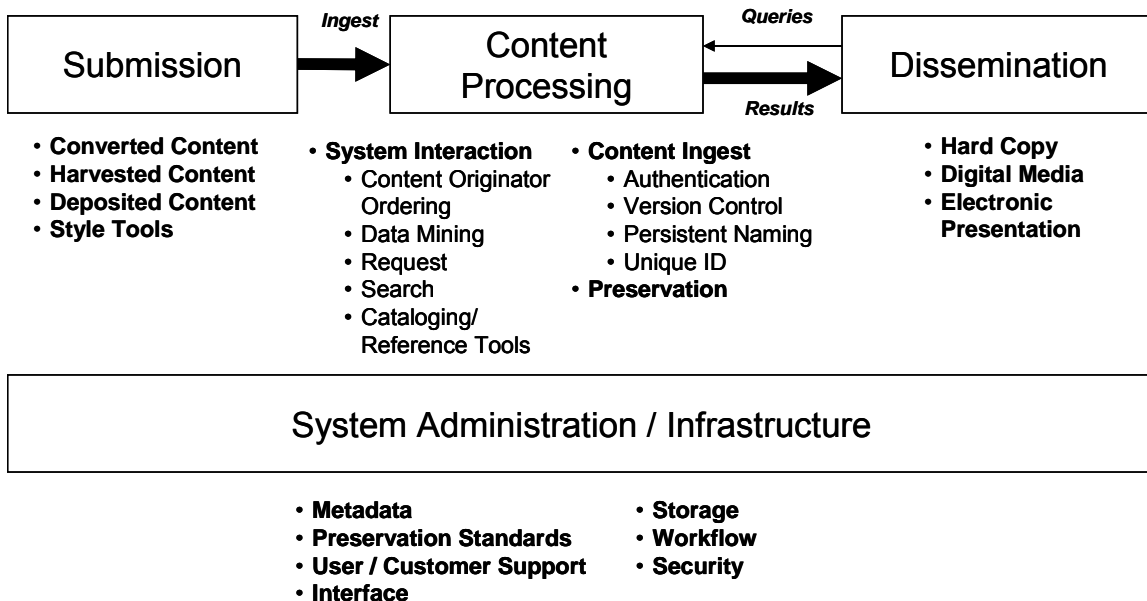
Submission

Ingest

Content Processing

Queries

Results

Dissemination

• Converted Content
• Harvested Content
• Deposited Content
• Style Tools

• System Interaction
• Content Originator Ordering
• Data Mining
• Request
• Search
• Cataloging/ Reference Tools

• Content Ingest
• Authentication
• Version Control
• Persistent Naming
• Unique ID
• Preservation

• Hard Copy
• Digital Media
• Electronic Presentation

System Administration / Infrastructure

• Metadata
• Preservation Standards
• User / Customer Support
• Interface

• Storage
• Workflow
• Security